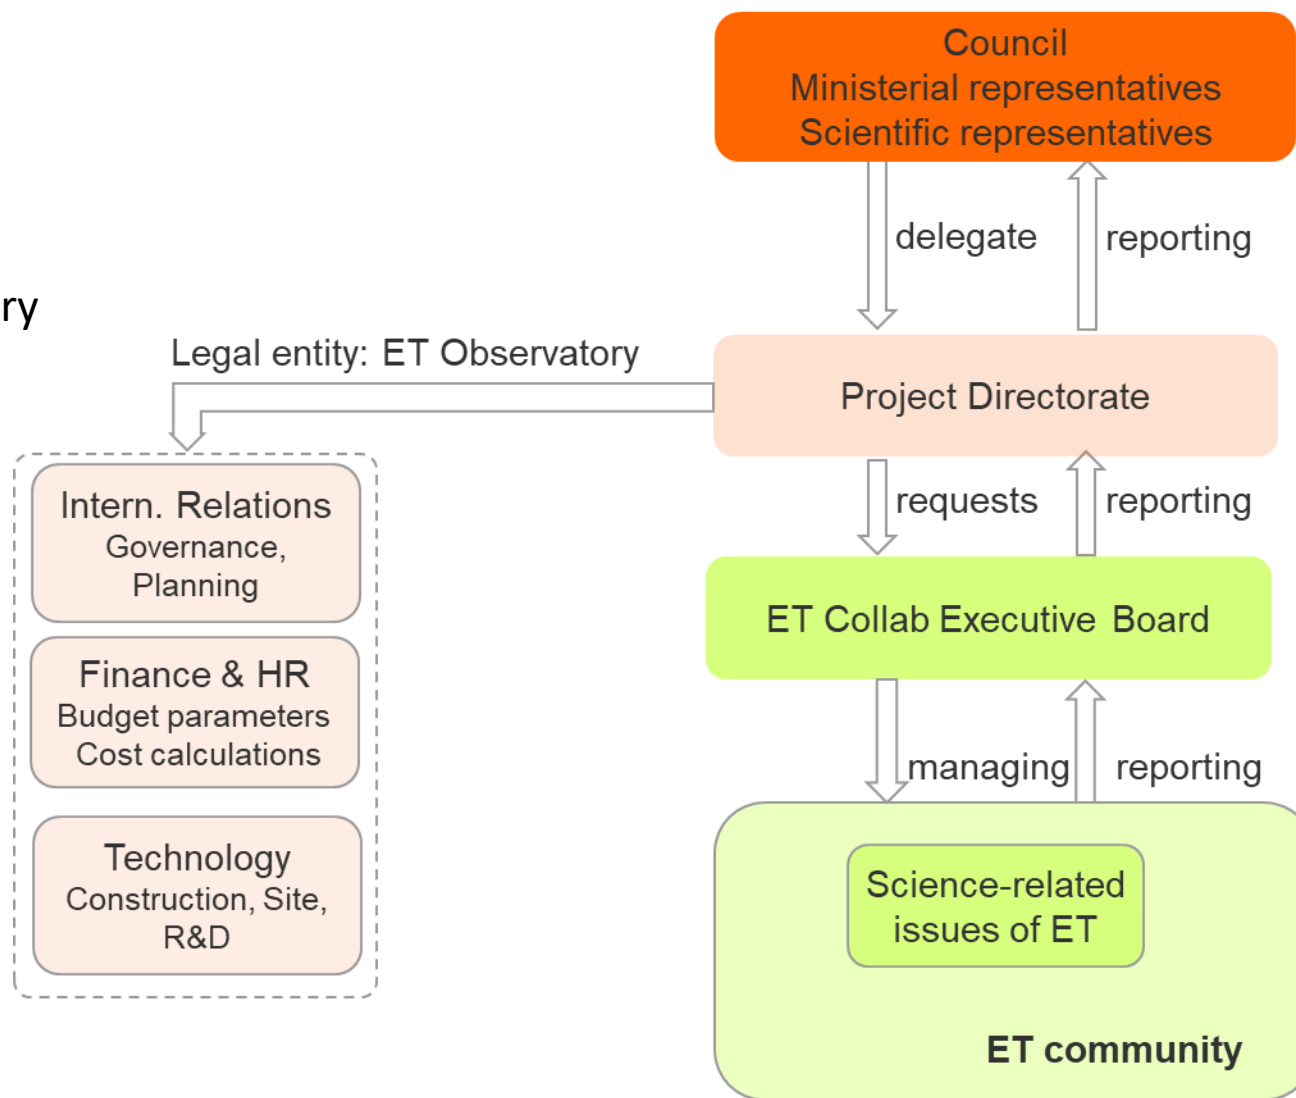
ry

Council
Ministerial representatives
Scientific representatives

delegate

reporting

Legal entity: ET Observatory

Project Directorate

requests

reporting

Intern. Relations
Governance,
Planning

Finance & HR
Budget parameters
Cost calculations

Technology
Construction, Site,
R&D

ET Collab Executive Board

managing

reporting

Science-related
issues of ET

ET community